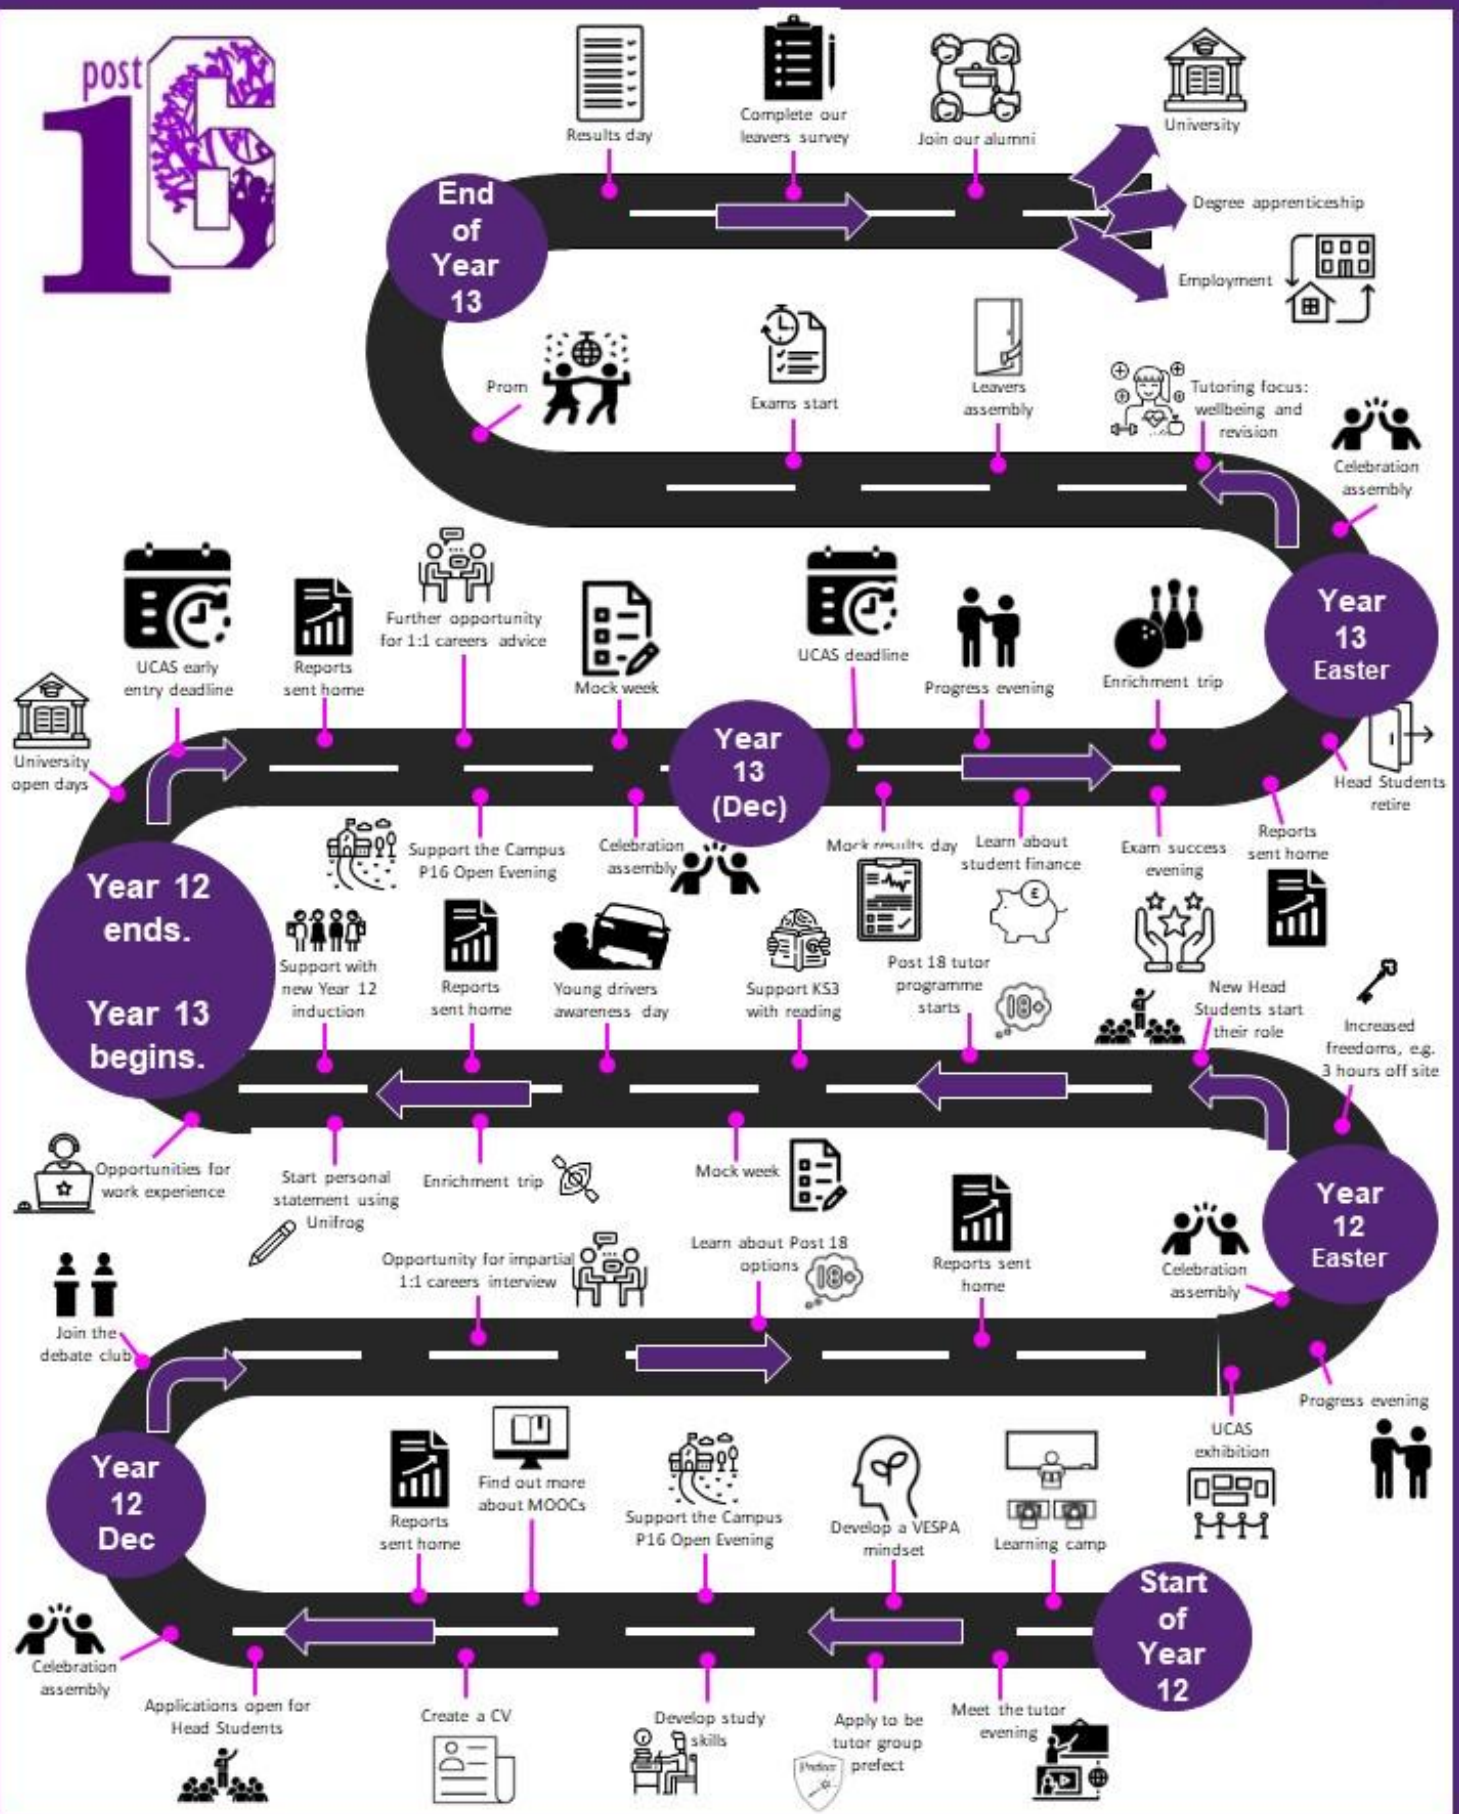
post 16

Results day

Complete our leavers survey

Join our alumni

University

Degree apprenticeship

Employment

End of Year 13

Prom

Exams start

Leavers assembly

Tutoring focus: wellbeing and revision

Celebration assembly

Year 13 Easter

University open days

UCAS early entry deadline

Reports sent home

Further opportunity for 1:1 careers advice

Mock week

UCAS deadline

Progress evening

Enrichment trip

Year 13 (Dec)

Head Students retire

Support the Campus P16 Open Evening

Celebration assembly

Mock results day

Learn about student finance

Exam success evening

Reports sent home

Year 12 ends.

Year 13 begins.

Support with new Year 12 induction

Reports sent home

Young drivers awareness day

Support KS3 with reading

Post 18 tutor programme starts

New Head Students start their role

Increased freedoms, e.g. 3 hours off site

Opportunities for work experience

Start personal statement using Unifrog

Enrichment trip

Mock week

Year 12 Easter

Join the debate club

Opportunity for impartial 1:1 careers interview

Learn about Post 18 options

Reports sent home

Celebration assembly

Progress evening

UCAS exhibition

Year 12 Dec

Reports sent home

Find out more about MOOCs

Support the Campus P16 Open Evening

Develop a VESPA mindset

Learning camp

Start of Year 12

Celebration assembly

Applications open for Head Students

Create a CV

Develop study skills

Apply to be tutor group prefect

Meet the tutor evening

Prefect